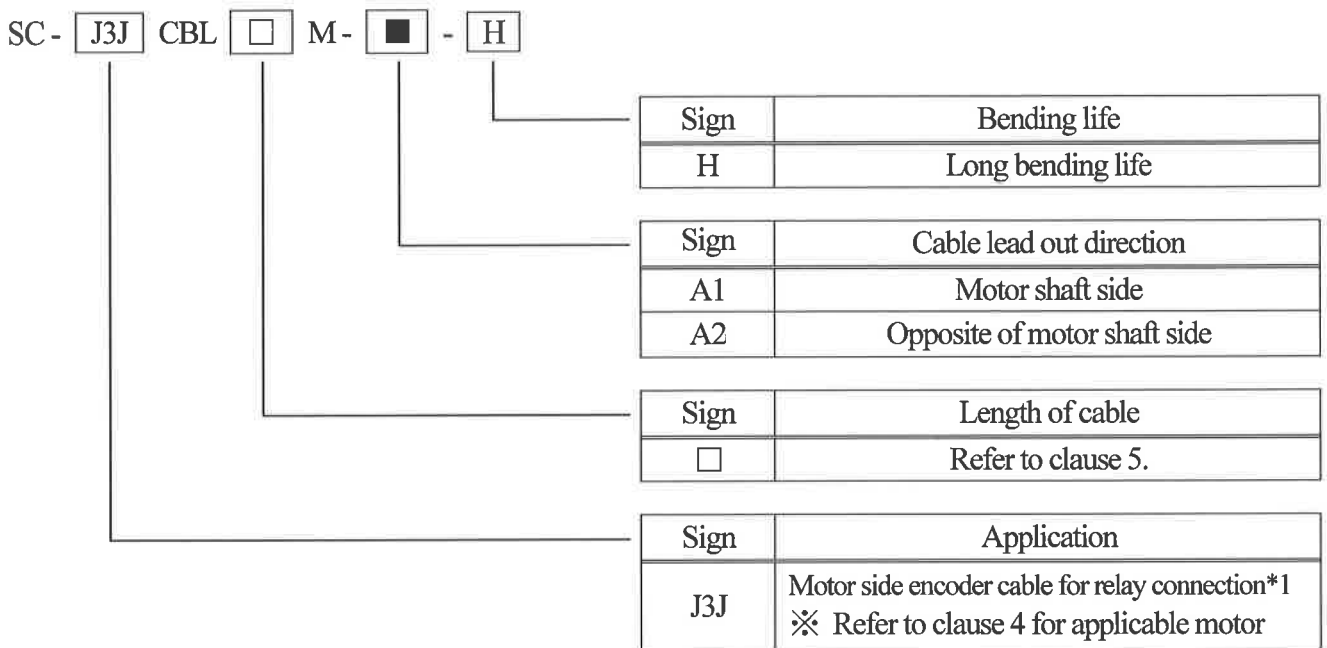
SC - J3J CBL □ M - ■ - H

| Sign | Bending life |
|---|---|
| H | Long bending life |

| Sign | Cable lead out direction |
|---|---|
| A1 | Motor shaft side |
| A2 | Opposite of motor shaft side |

| Sign | Length of cable |
|---|---|
| □ | Refer to clause 5. |

| Sign | Application |
|---|---|
| J3J | Motor side encoder cable for relay connection*1 ※ Refer to clause 4 for applicable motor |